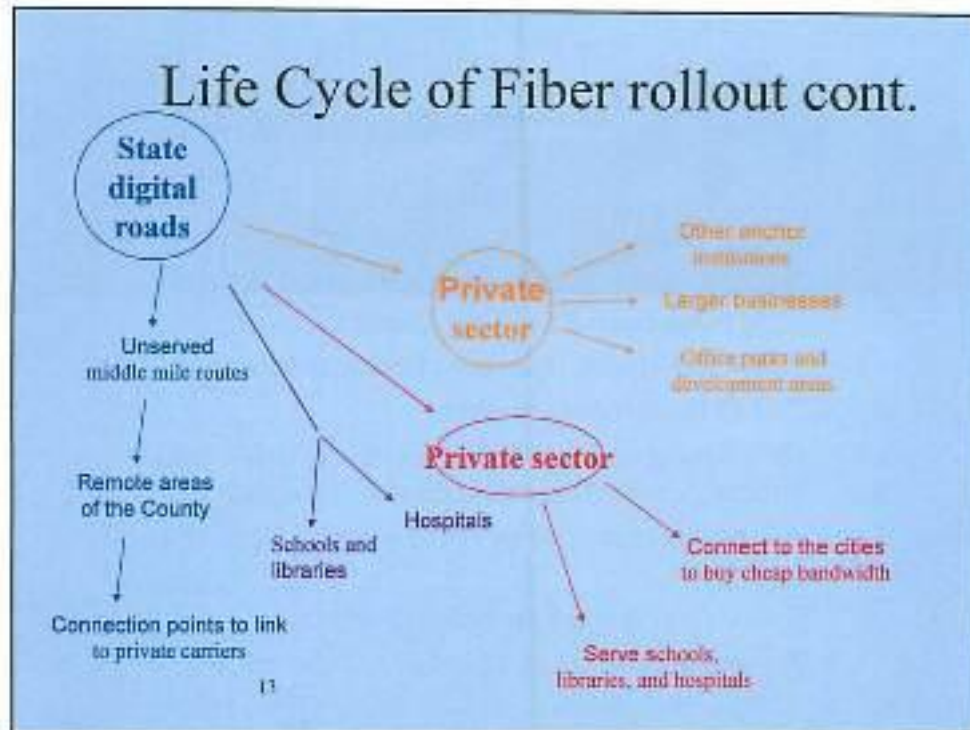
Life Cycle of Fiber rollout cont.

State digital roads

Private sector

Other anchor institutions

Larger businesses

Office parks and development areas

Unserved middle mile routes

Remote areas of the County

Connection points to link to private carriers

Schools and libraries

Hospitals

Private sector

Connect to the cities to buy cheap bandwidth

Serve schools, libraries, and hospitals

13